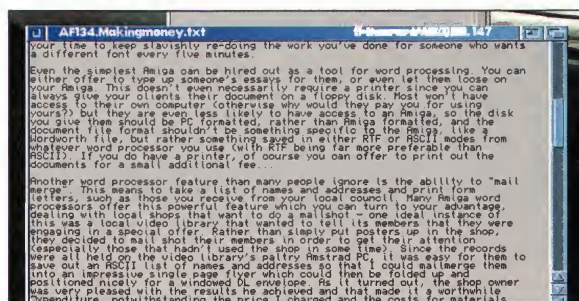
AF134.Makingmoney.txt

your time to keep slavishly re-doing the work you've done for someone who wants a different font every five minutes.

Even the simplest Amiga can be hired out as a tool for word processing. You can either offer to type up someone's essays for them, or even let them loose on your Amiga. This doesn't even necessarily require a printer since you can always give your clients their document on a floppy disk. Most won't have access to their own computer (otherwise why would they pay you for using yours?) but they are even less likely to have access to an Amiga, so the disk you give them should be PC formatted, rather than Amiga formatted, and the document file format shouldn't be something specific to the Amiga, like a Wordworth file, but rather something saved in either RTF or ASCII modes from whatever word processor you use (with RTF being far more preferable than ASCII). If you do have a printer, of course you can offer to print out the documents for a small additional fee.

Another word processor feature than many people ignore is the ability to "mail merge". This means to take a list of names and addresses and print form letters, such as those you receive from your local council. Many Amiga word processors offer this powerful feature which you can turn to your advantage, dealing with local shops that want to do a mailshot - one ideal instance of this was a local video library that wanted to tell its members that they were engaging in a special offer. Rather than simply put posters up in the shop, they decided to mail shot their members in order to get their attention (especially those that hadn't used the shop in some time). Since the records were all held on the video library's paltry Amstrad PC, it was easy for them to save out an ASCII list of names and addresses so that I could mailmerge them into an impressive single page flyer which could then be folded up and positioned nicely for a windowed DL envelope. As it turned out, the shop owner was very pleased with the results he achieved and that made it a worthwhile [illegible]